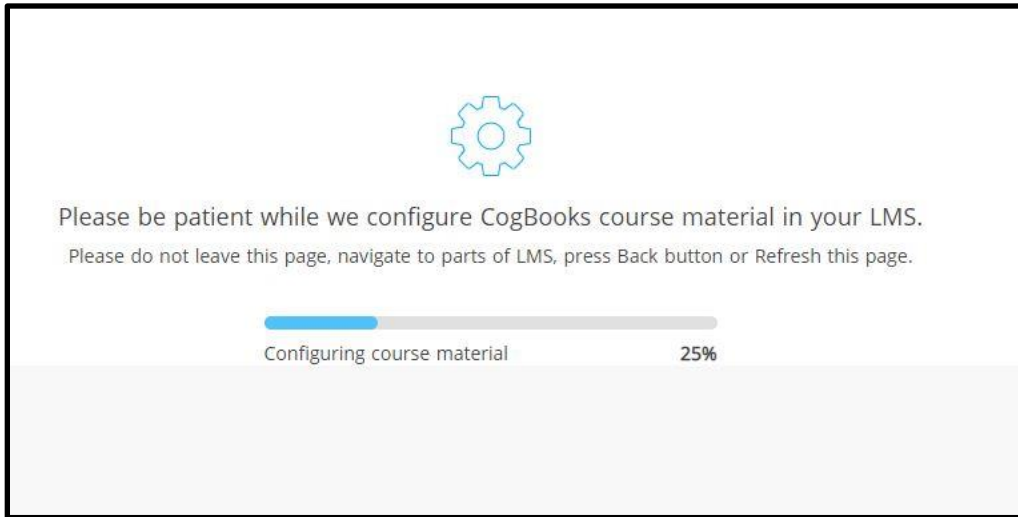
Please be patient while we configure CogBooks course material in your LMS.

Please do not leave this page, navigate to parts of LMS, press Back button or Refresh this page.

Configuring course material 25%